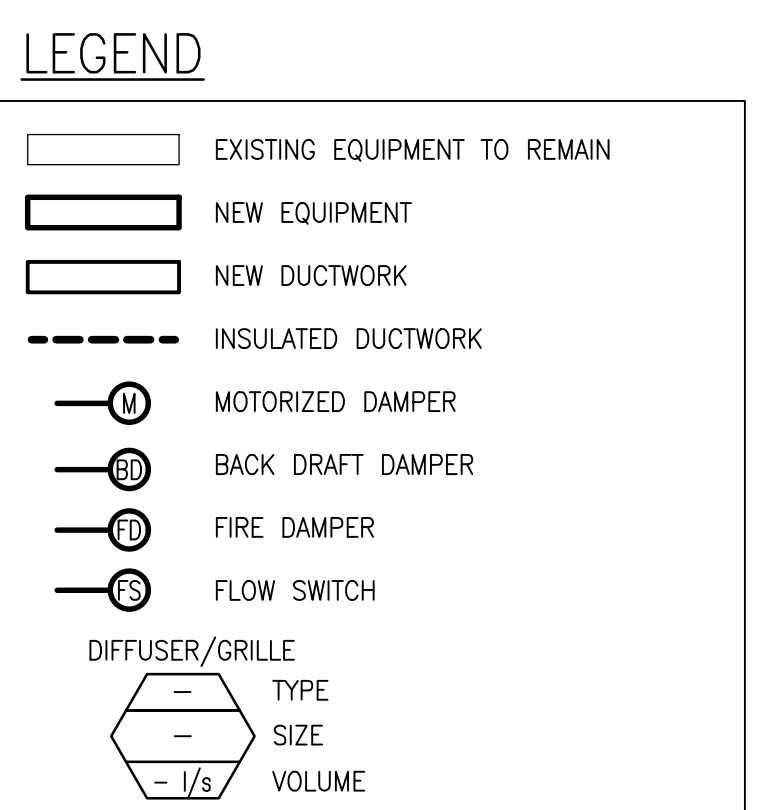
LEGEND

EXISTING EQUIPMENT TO REMAIN

NEW EQUIPMENT

NEW DUCTWORK

INSULATED DUCTWORK

M MOTORIZED DAMPER

BD BACK DRAFT DAMPER

FD FIRE DAMPER

FS FLOW SWITCH

DIFFUSER/GRILLE

– TYPE

– SIZE

– l/s VOLUME